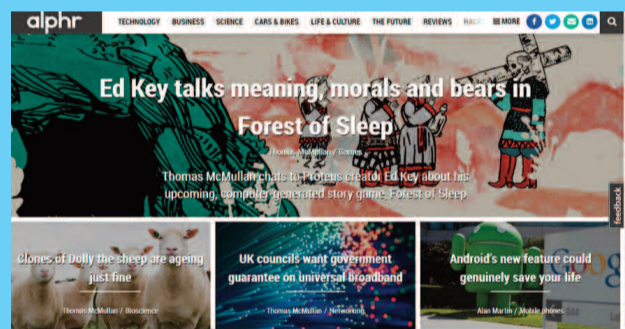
alphr

TECHNOLOGY BUSINESS SCIENCE CARS & BIKES LIFE & CULTURE THE FUTURE REVIEWS HACK ≡ MORE

Ed Key talks meaning, morals and bears in Forest of Sleep

Thomas McMullan / Games

Thomas McMullan chats to Proteus creator Ed Key about his upcoming, computer-generated story game, Forest of Sleep

Feedback

Clones of Dolly the sheep are ageing just fine

Thomas McMullan / Bioscience

UK councils want government guarantee on universal broadband

Thomas McMullan / Networking

Android's new feature could genuinely save your life

Alan Martin / Mobile phones